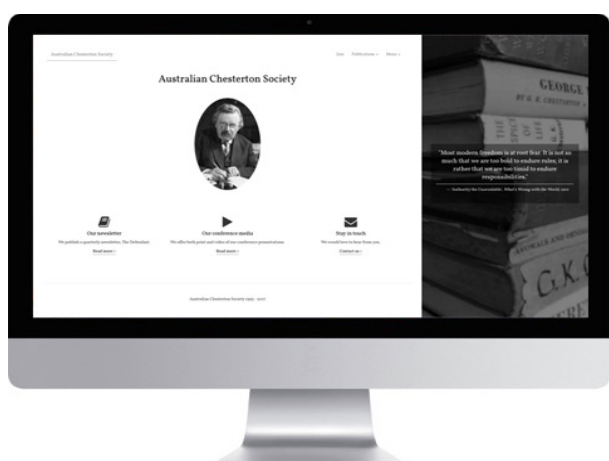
Australian Chesterton Society

Join Publications Shop

Australian Chesterton Society

Our newsletter

We publish a quarterly newsletter, The Defendant

Read more

Our conference media

We offer both print and video of our conference presentations

Read more

Stay in touch

We would love to hear from you

Contact us

Australian Chesterton Society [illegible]

"Most modern freedom is at root fear. It is not so much that we are too bold to endure rules; it is rather that we are too timid to endure responsibilities."

— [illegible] What's Wrong with the World, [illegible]

GEORGE

BY G. K. CHESTERTON

G.K.